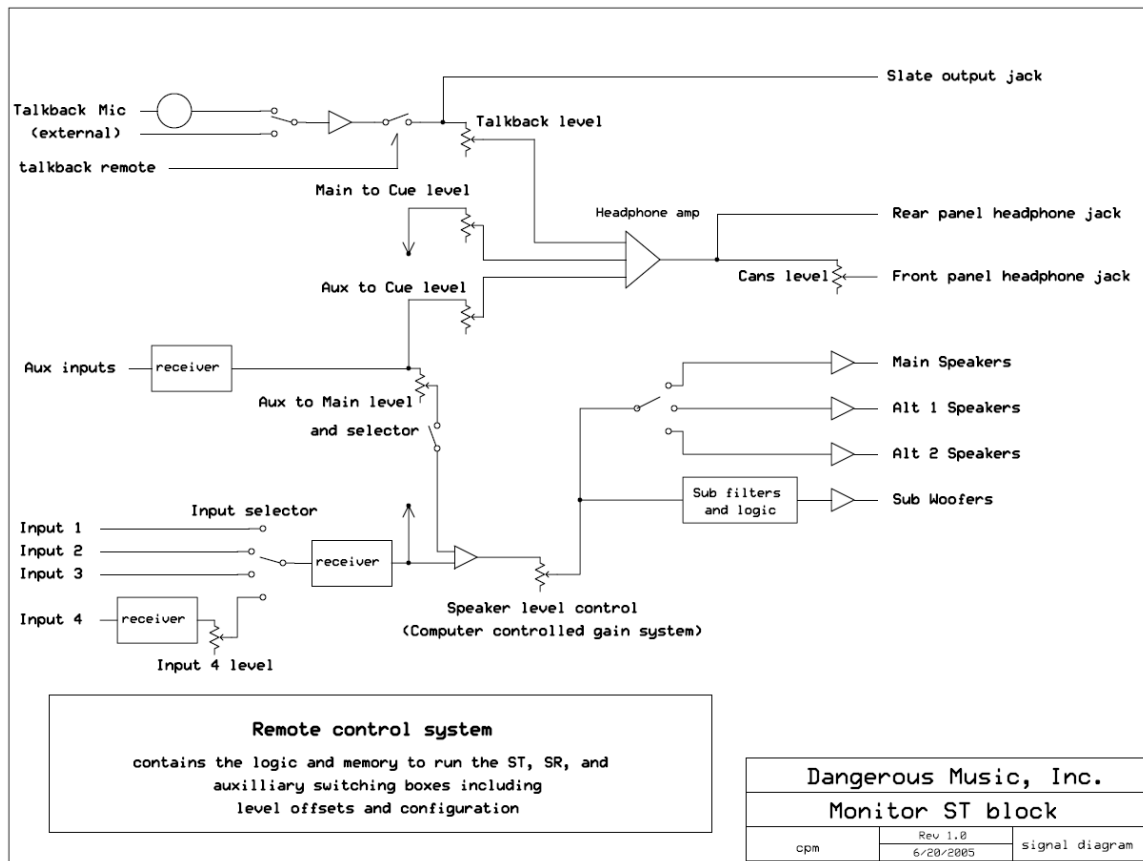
Slate output jack

Talkback Mic
(external)

talkback remote

Talkback level

Main to Cue level

Headphone amp

Rear panel headphone jack

Cans level

Front panel headphone jack

Aux to Cue level

Aux inputs

receiver

Aux to Main level
and selector

Main Speakers

Alt 1 Speakers

Alt 2 Speakers

Sub filters
and logic

Sub Woofers

Input selector

Input 1

Input 2

Input 3

receiver

Input 4

receiver

Input 4 level

Speaker level control
(Computer controlled gain system)

Remote control system

contains the logic and memory to run the ST, SR, and auxilliary switching boxes including level offsets and configuration

| Dangerous Music, Inc. | | |
|---|---|---|
| Monitor ST block | | |
| cpm | Rev 1.0 6/20/2005 | signal diagram |